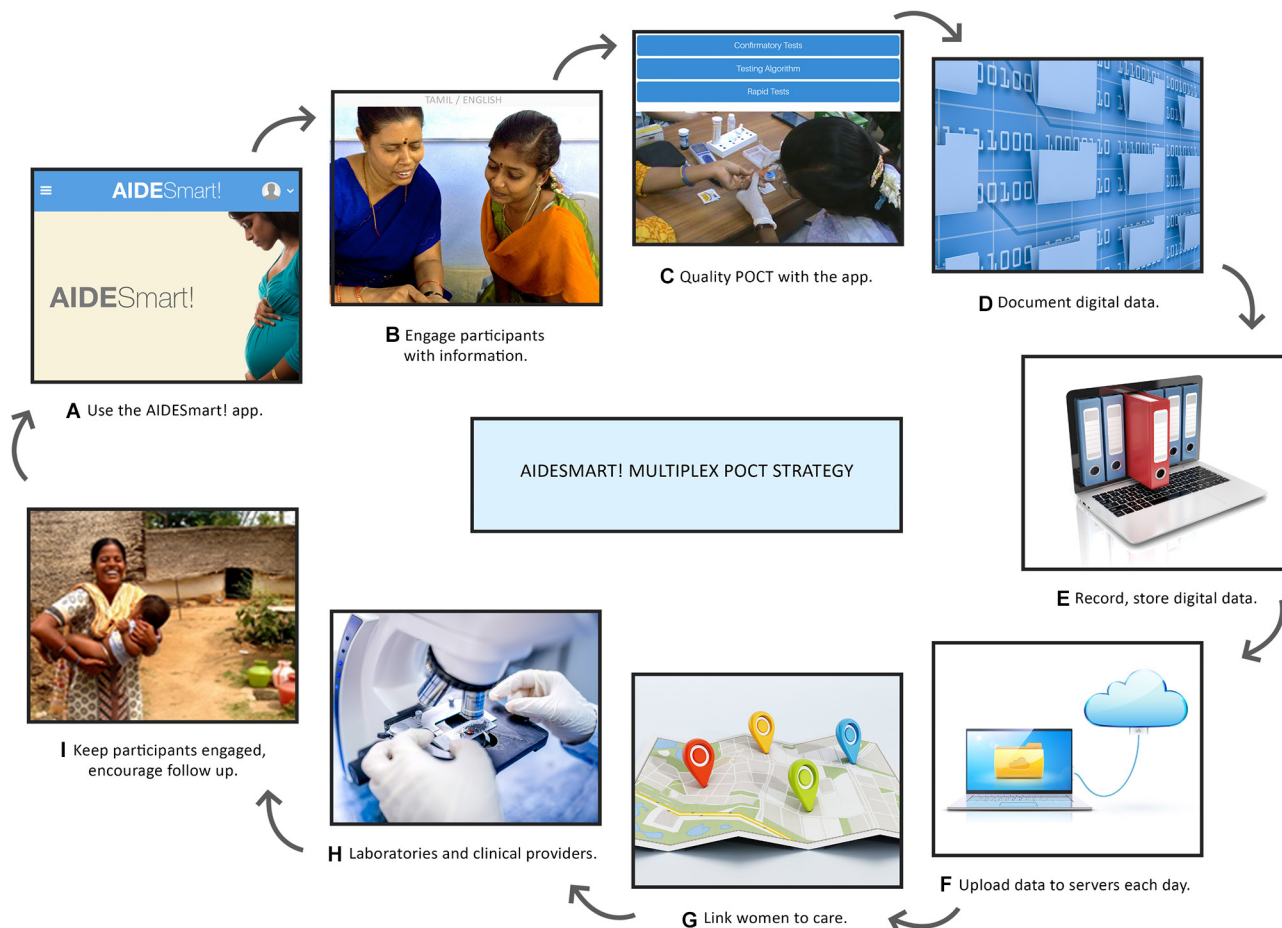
AIDESmart!

AIDESmart!

A Use the AIDESmart! app.

TAMIL / ENGLISH

B Engage participants with information.

Confirmatory Tests

Testing Algorithm

Rapid Tests

C Quality POCT with the app.

D Document digital data.

AIDESMART! MULTIPLEX POCT STRATEGY

E Record, store digital data.

F Upload data to servers each day.

G Link women to care.

H Laboratories and clinical providers.

I Keep participants engaged, encourage follow up.